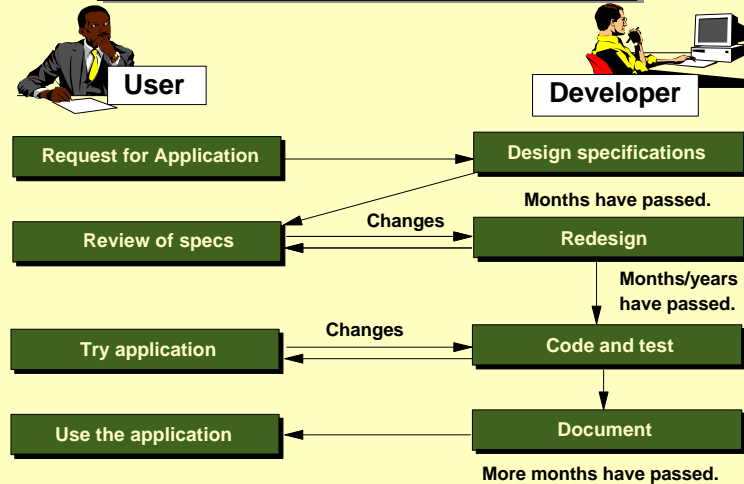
User

Developer

Request for Application

Design specifications

Months have passed.

Review of specs

Changes

Redesign

Months/years have passed.

Try application

Changes

Code and test

Use the application

Document

More months have passed.